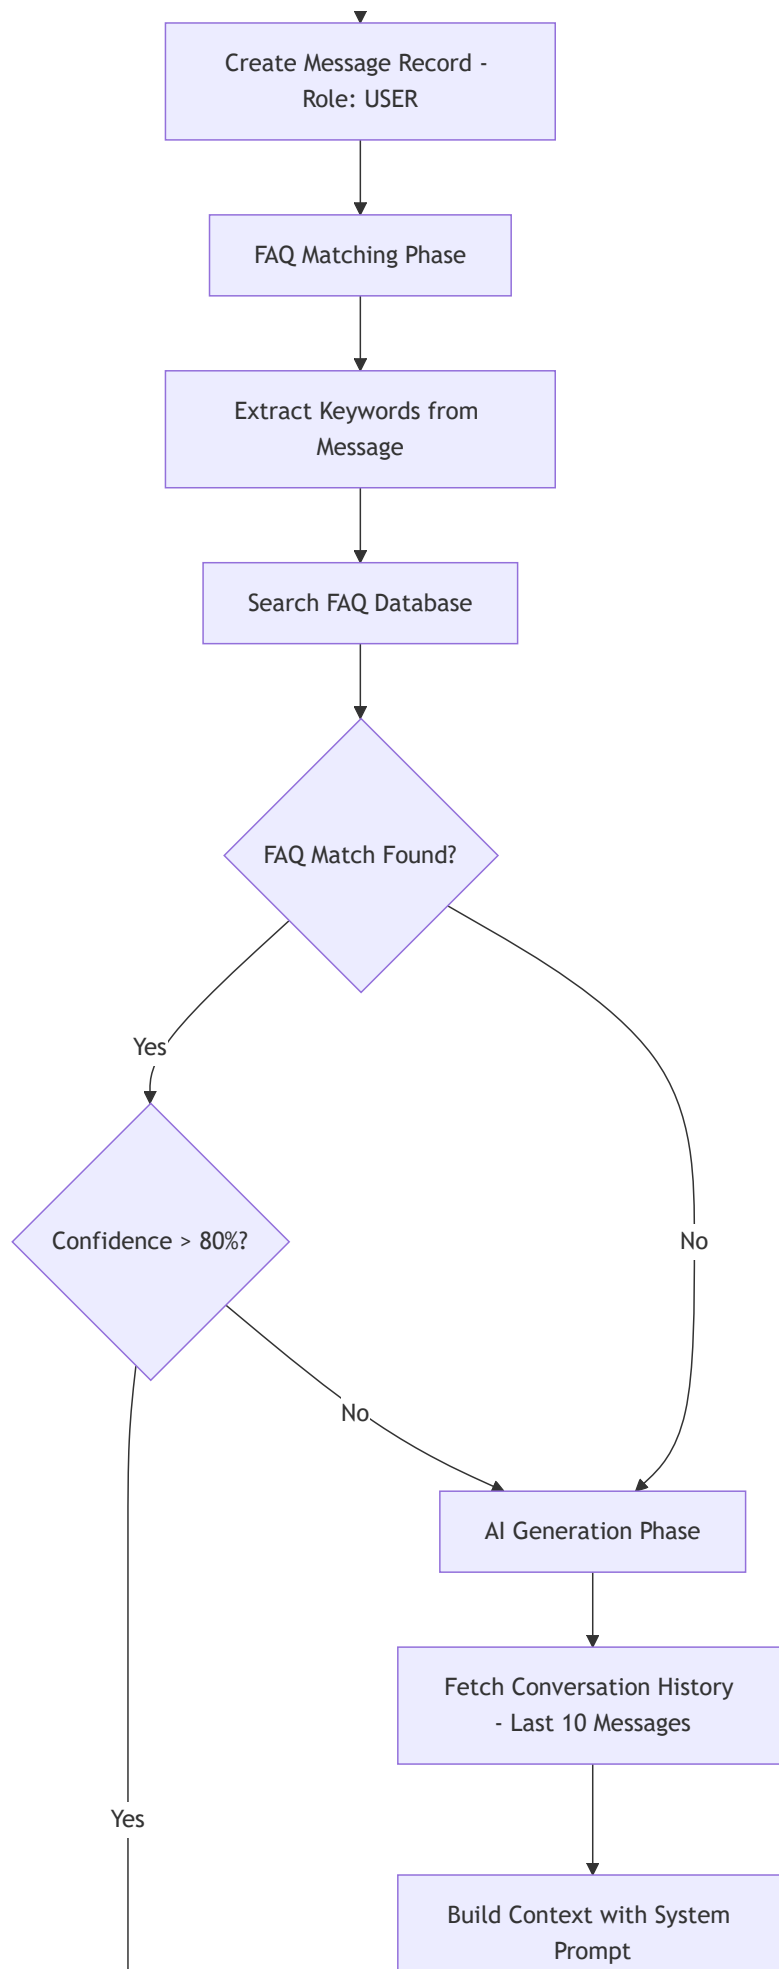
Create Message Record - Role: USER

FAQ Matching Phase

Extract Keywords from Message

Search FAQ Database

FAQ Match Found?

Yes

Confidence > 80%?

No

No

AI Generation Phase

Fetch Conversation History - Last 10 Messages

Yes

Build Context with System Prompt